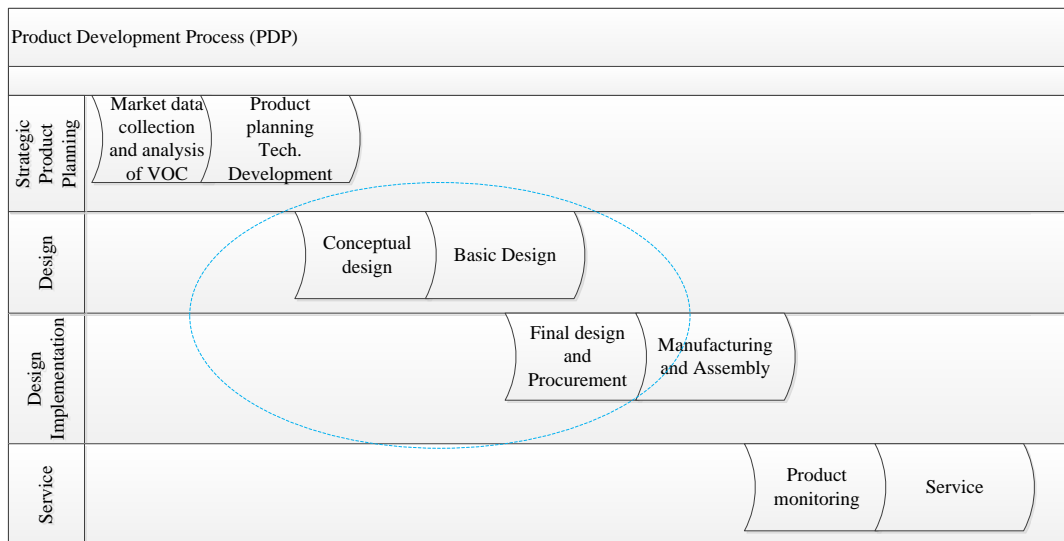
Product Development Process (PDP)

Strategic Product Planning

Market data collection and analysis of VOC

Product planning Tech. Development

Design

Conceptual design

Basic Design

Design Implementation

Final design and Procurement

Manufacturing and Assembly

Service

Product monitoring

Service